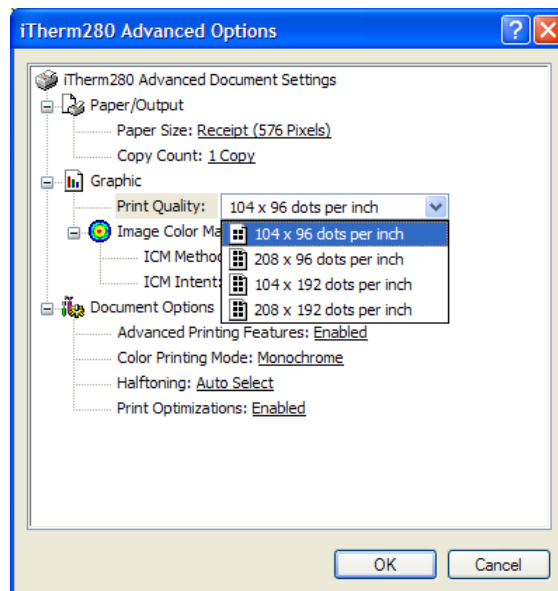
iTherm280 Advanced Options

iTherm280 Advanced Document Settings
Paper/Output
Paper Size: Receipt (576 Pixels)
Copy Count: 1 Copy
Graphic
Print Quality: 104 x 96 dots per inch
Image Color Ma
ICM Method
ICM Intent
104 x 96 dots per inch
208 x 96 dots per inch
104 x 192 dots per inch
208 x 192 dots per inch
Document Options
Advanced Printing Features: Enabled
Color Printing Mode: Monochrome
Halftoning: Auto Select
Print Optimizations: Enabled

OK
Cancel